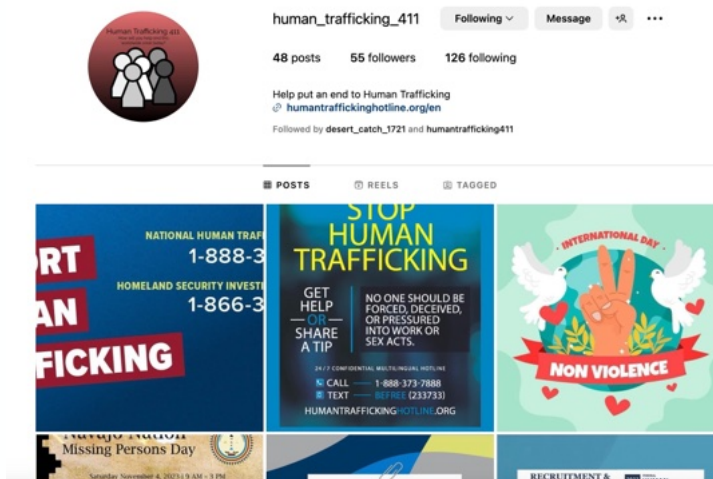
Human Trafficking 411

human_trafficking_411 Following Message

48 posts 55 followers 126 following

Help put an end to Human Trafficking
humantraffickinghotline.org/en

Followed by desert_catch_1721 and humantrafficking411

POSTS REELS TAGGED

RT
AN
FICKING
NATIONAL HUMAN TRAFF
1-888-3
HOMELAND SECURITY INVESTI
1-866-3

STOP HUMAN TRAFFICKING
GET HELP OR SHARE A TIP
NO ONE SHOULD BE FORCED, DECEIVED, OR PRESSURED INTO WORK OR SEX ACTS.
24/7 CONFIDENTIAL MULTILINGUAL HOTLINE
CALL 1-888-373-7888
TEXT BEFREE (233733)
HUMANTRAFFICKINGHOTLINE.ORG

INTERNATIONAL DAY
NON VIOLENCE

Navajo Nation
Missing Persons Day
Saturday, November 4, 2023 | 9 AM - 3 PM

RECRUITMENT &